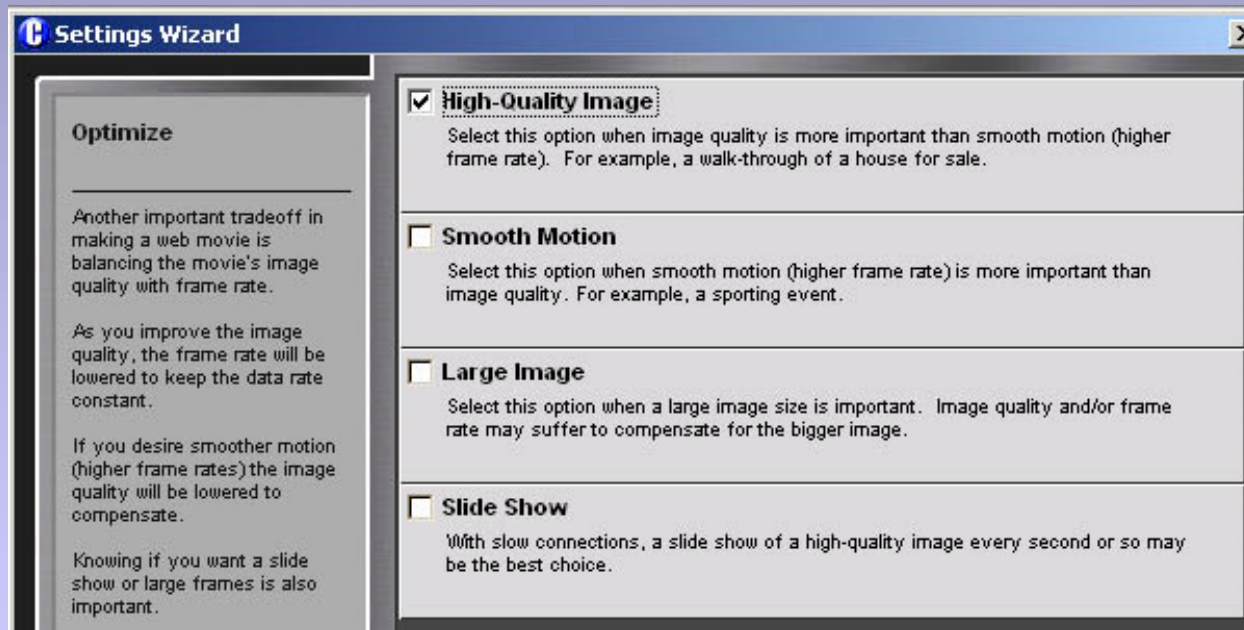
Settings Wizard

Optimize

Another important tradeoff in making a web movie is balancing the movie's image quality with frame rate.

As you improve the image quality, the frame rate will be lowered to keep the data rate constant.

If you desire smoother motion (higher frame rates) the image quality will be lowered to compensate.

Knowing if you want a slide show or large frames is also important.

☑ High-Quality Image

Select this option when image quality is more important than smooth motion (higher frame rate). For example, a walk-through of a house for sale.

☐ Smooth Motion

Select this option when smooth motion (higher frame rate) is more important than image quality. For example, a sporting event.

☐ Large Image

Select this option when a large image size is important. Image quality and/or frame rate may suffer to compensate for the bigger image.

☐ Slide Show

With slow connections, a slide show of a high-quality image every second or so may be the best choice.